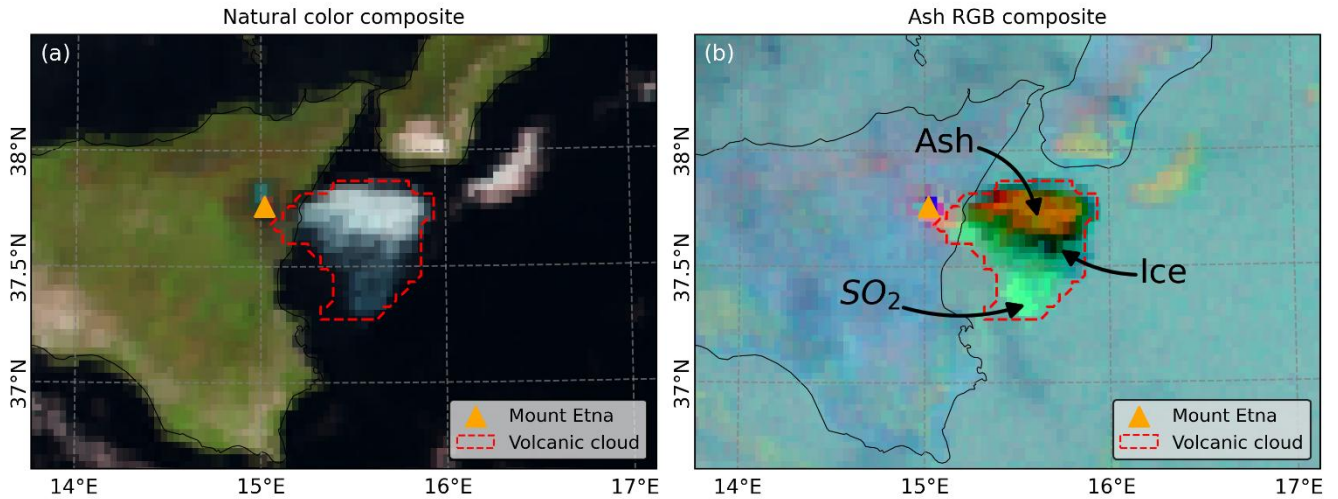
Natural color composite

(a)

38°N
37.5°N
37°N

14°E 15°E 16°E 17°E

Mount Etna
Volcanic cloud

Ash RGB composite

(b)

Ash
Ice
$SO_2$

38°N
37.5°N
37°N

14°E 15°E 16°E 17°E

Mount Etna
Volcanic cloud